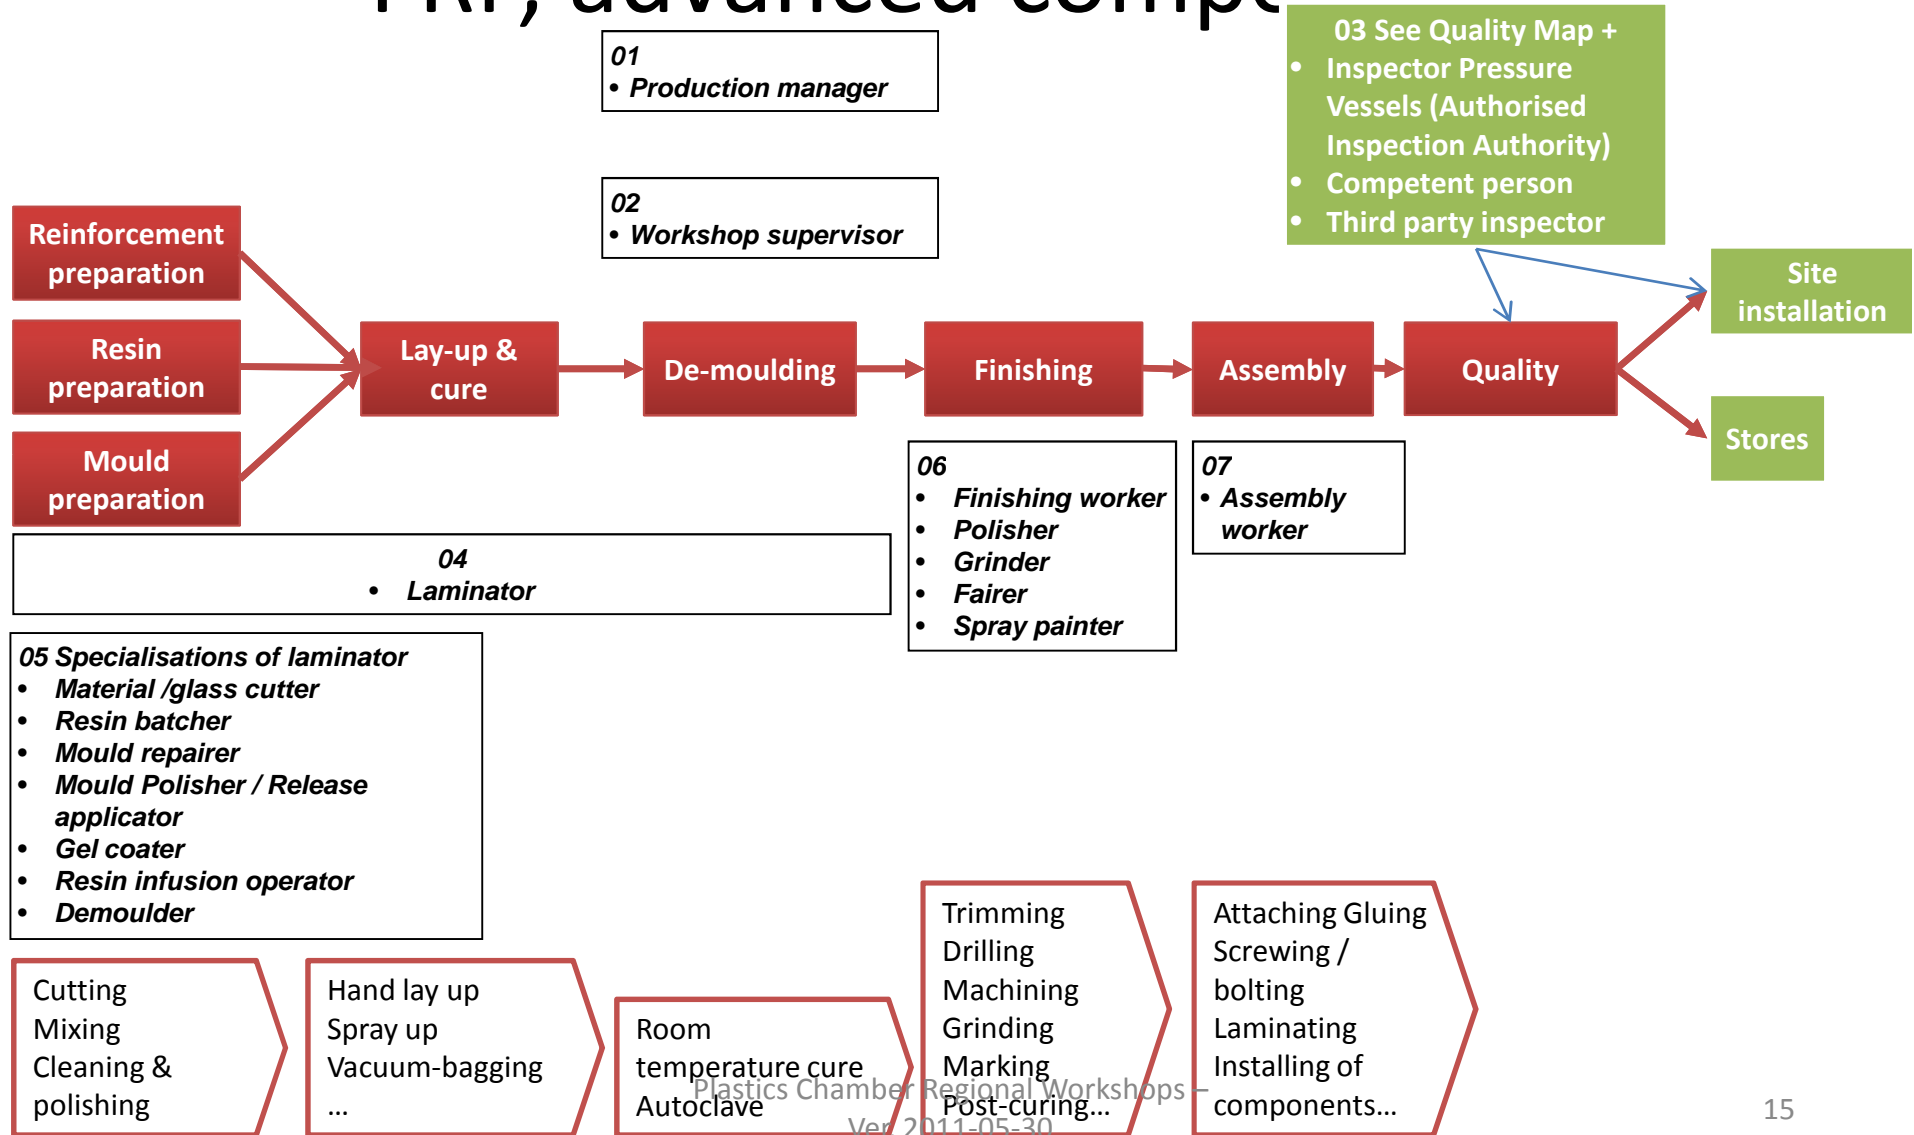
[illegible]

01
• Production manager

02
• Workshop supervisor

03 See Quality Map +
• Inspector Pressure Vessels (Authorised Inspection Authority)
• Competent person
• Third party inspector

Reinforcement preparation

Resin preparation

Mould preparation

Lay-up & cure

De-moulding

Finishing

Assembly

Quality

Site installation

Stores

06
• Finishing worker
• Polisher
• Grinder
• Fairer
• Spray painter

07
• Assembly worker

04
• Laminator

05 Specialisations of laminator
• Material /glass cutter
• Resin batcher
• Mould repairer
• Mould Polisher / Release applicator
• Gel coater
• Resin infusion operator
• Demoulder

Cutting
Mixing
Cleaning & polishing

Hand lay up
Spray up
Vacuum-bagging
…

Room temperature cure
Autoclave

Trimming
Drilling
Machining
Grinding
Marking
Post-curing…

Attaching Gluing
Screwing / bolting
Laminating
Installing of components…

Plastics Chamber Regional Workshops – Ver 2011-05-30

15